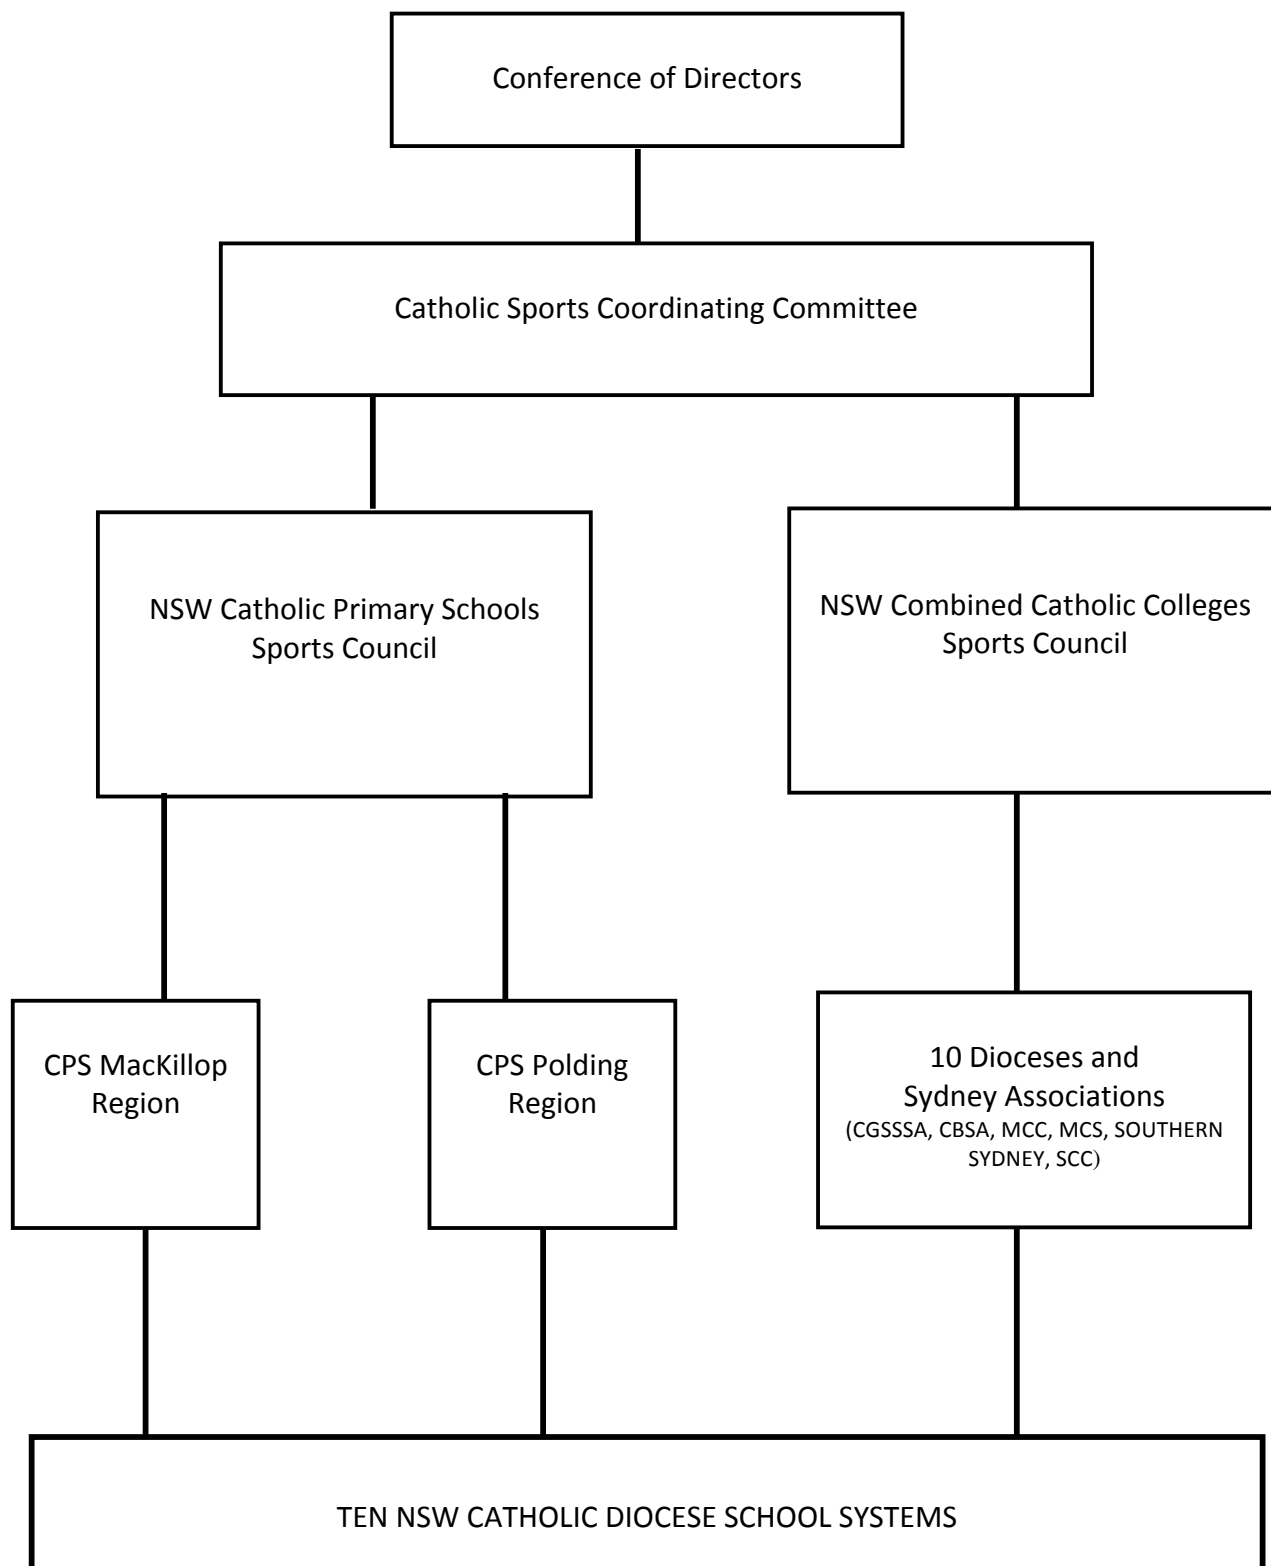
Conference of Directors

Catholic Sports Coordinating Committee

NSW Catholic Primary Schools Sports Council

NSW Combined Catholic Colleges Sports Council

CPS MacKillop Region

CPS Polding Region

10 Dioceses and Sydney Associations
(CGSSSA, CBSA, MCC, MCS, SOUTHERN SYDNEY, SCC)

TEN NSW CATHOLIC DIOCESE SCHOOL SYSTEMS